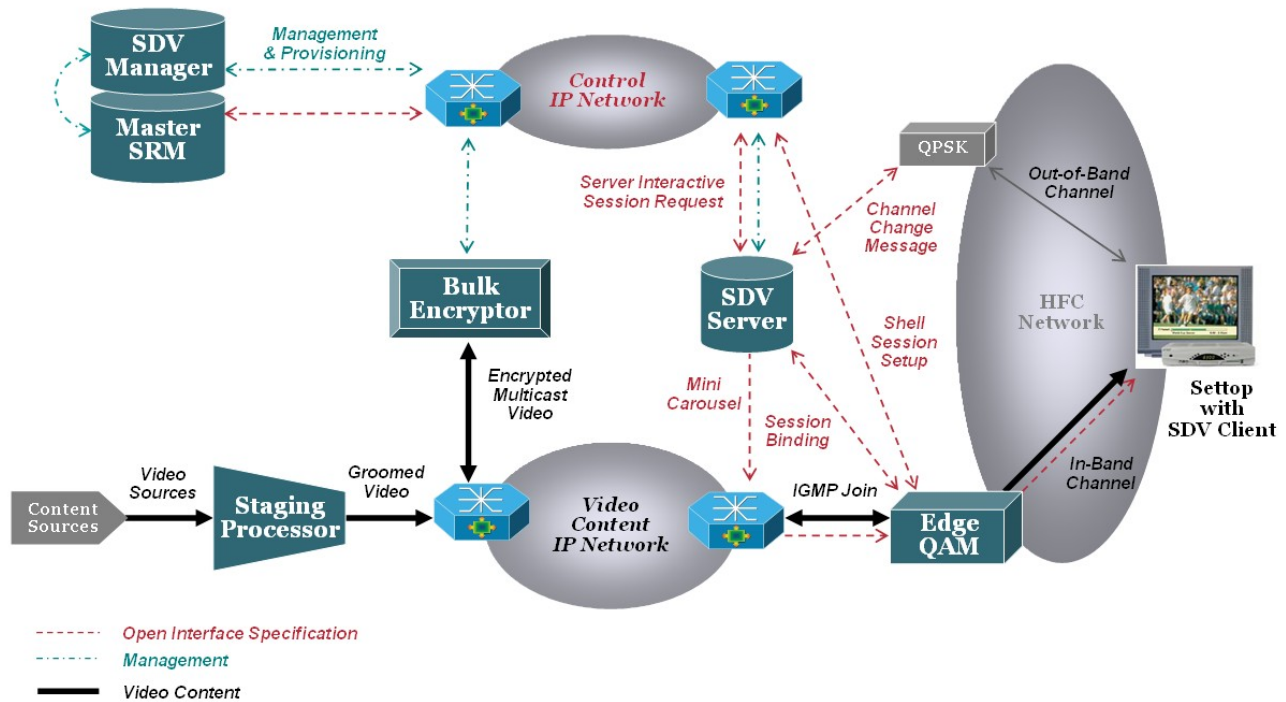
SDV Manager

Management & Provisioning

Master SRM

Control IP Network

QPSK

Out-of-Band Channel

Server Interactive Session Request

Channel Change Message

Bulk Encryptor

SDV Server

HFC Network

Shell Session Setup

Encrypted Multicast Video

Mini Carousel

Session Binding

Settop with SDV Client

Content Sources

Video Sources

Staging Processor

Groomed Video

Video Content IP Network

IGMP Join

Edge QAM

In-Band Channel

Open Interface Specification

Management

Video Content